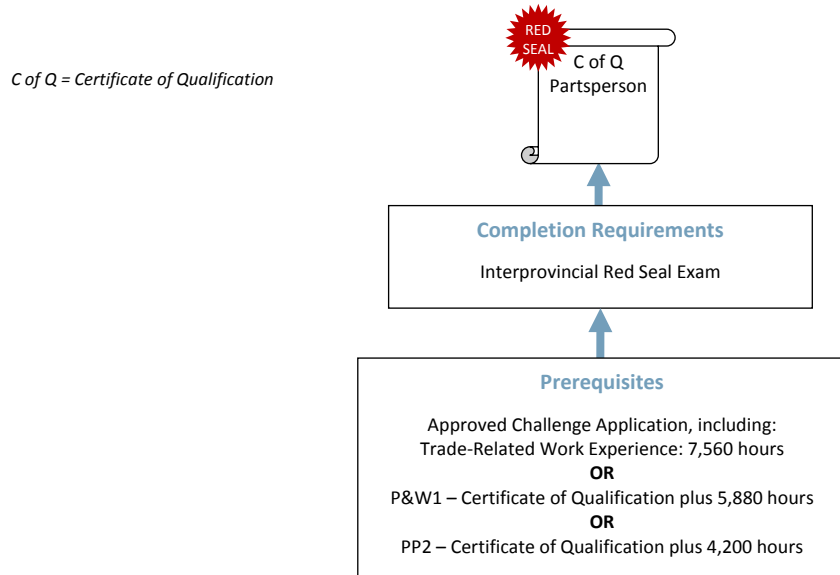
C of Q = Certificate of Qualification

RED SEAL

C of Q
Partsperson

Completion Requirements

Interprovincial Red Seal Exam

Prerequisites

Approved Challenge Application, including:
Trade-Related Work Experience: 7,560 hours
OR
P&W1 – Certificate of Qualification plus 5,880 hours
OR
PP2 – Certificate of Qualification plus 4,200 hours